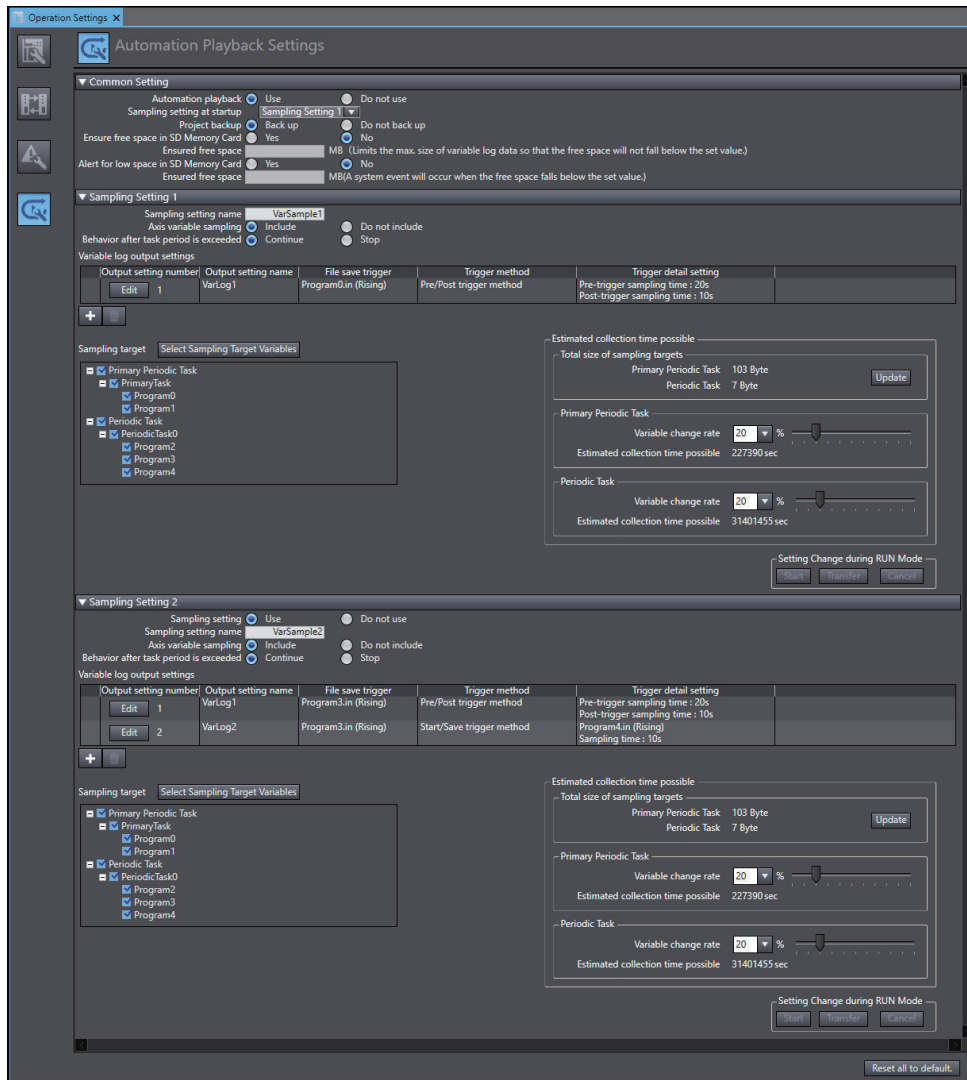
Operation Settings ×

Automation Playback Settings

▼ Common Setting

Automation playback Use Do not use
Sampling setting at startup Sampling Setting 1
Project backup Back up Do not back up
Ensure free space in SD Memory Card Yes No
Ensured free space MB (Limits the max. size of variable log data so that the free space will not fall below the set value.)
Alert for low space in SD Memory Card Yes No
Ensured free space MB(A system event will occur when the free space falls below the set value.)

▼ Sampling Setting 1

Sampling setting name VarSample1
Axis variable sampling Include Do not include
Behavior after task period is exceeded Continue Stop

Variable log output settings

| Output setting number | Output setting name | File save trigger | Trigger method | Trigger detail setting |
|---|---|---|---|---|
| Edit 1 | VarLog1 | Program0.in (Rising) | Pre/Post trigger method | Pre-trigger sampling time : 20s Post-trigger sampling time : 10s |

Sampling target Select Sampling Target Variables

Primary Periodic Task
PrimaryTask
Program0
Program1
Periodic Task
PeriodicTask0
Program2
Program3
Program4

Estimated collection time possible
Total size of sampling targets
Primary Periodic Task 103 Byte
Periodic Task 7 Byte
Update

Primary Periodic Task
Variable change rate 20 %
Estimated collection time possible 227390 sec

Periodic Task
Variable change rate 20 %
Estimated collection time possible 31401455 sec

Setting Change during RUN Mode
Start Transfer Cancel

▼ Sampling Setting 2

Sampling setting Use Do not use
Sampling setting name VarSample2
Axis variable sampling Include Do not include
Behavior after task period is exceeded Continue Stop

Variable log output settings

| Output setting number | Output setting name | File save trigger | Trigger method | Trigger detail setting |
|---|---|---|---|---|
| Edit 1 | VarLog1 | Program3.in (Rising) | Pre/Post trigger method | Pre-trigger sampling time : 20s Post-trigger sampling time : 10s |
| Edit 2 | VarLog2 | Program3.in (Rising) | Start/Save trigger method | Program4.in (Rising) Sampling time : 10s |

Sampling target Select Sampling Target Variables

Primary Periodic Task
PrimaryTask
Program0
Program1
Periodic Task
PeriodicTask0
Program2
Program3
Program4

Estimated collection time possible
Total size of sampling targets
Primary Periodic Task 103 Byte
Periodic Task 7 Byte
Update

Primary Periodic Task
Variable change rate 20 %
Estimated collection time possible 227390 sec

Periodic Task
Variable change rate 20 %
Estimated collection time possible 31401455 sec

Setting Change during RUN Mode
Start Transfer Cancel

Reset all to default.